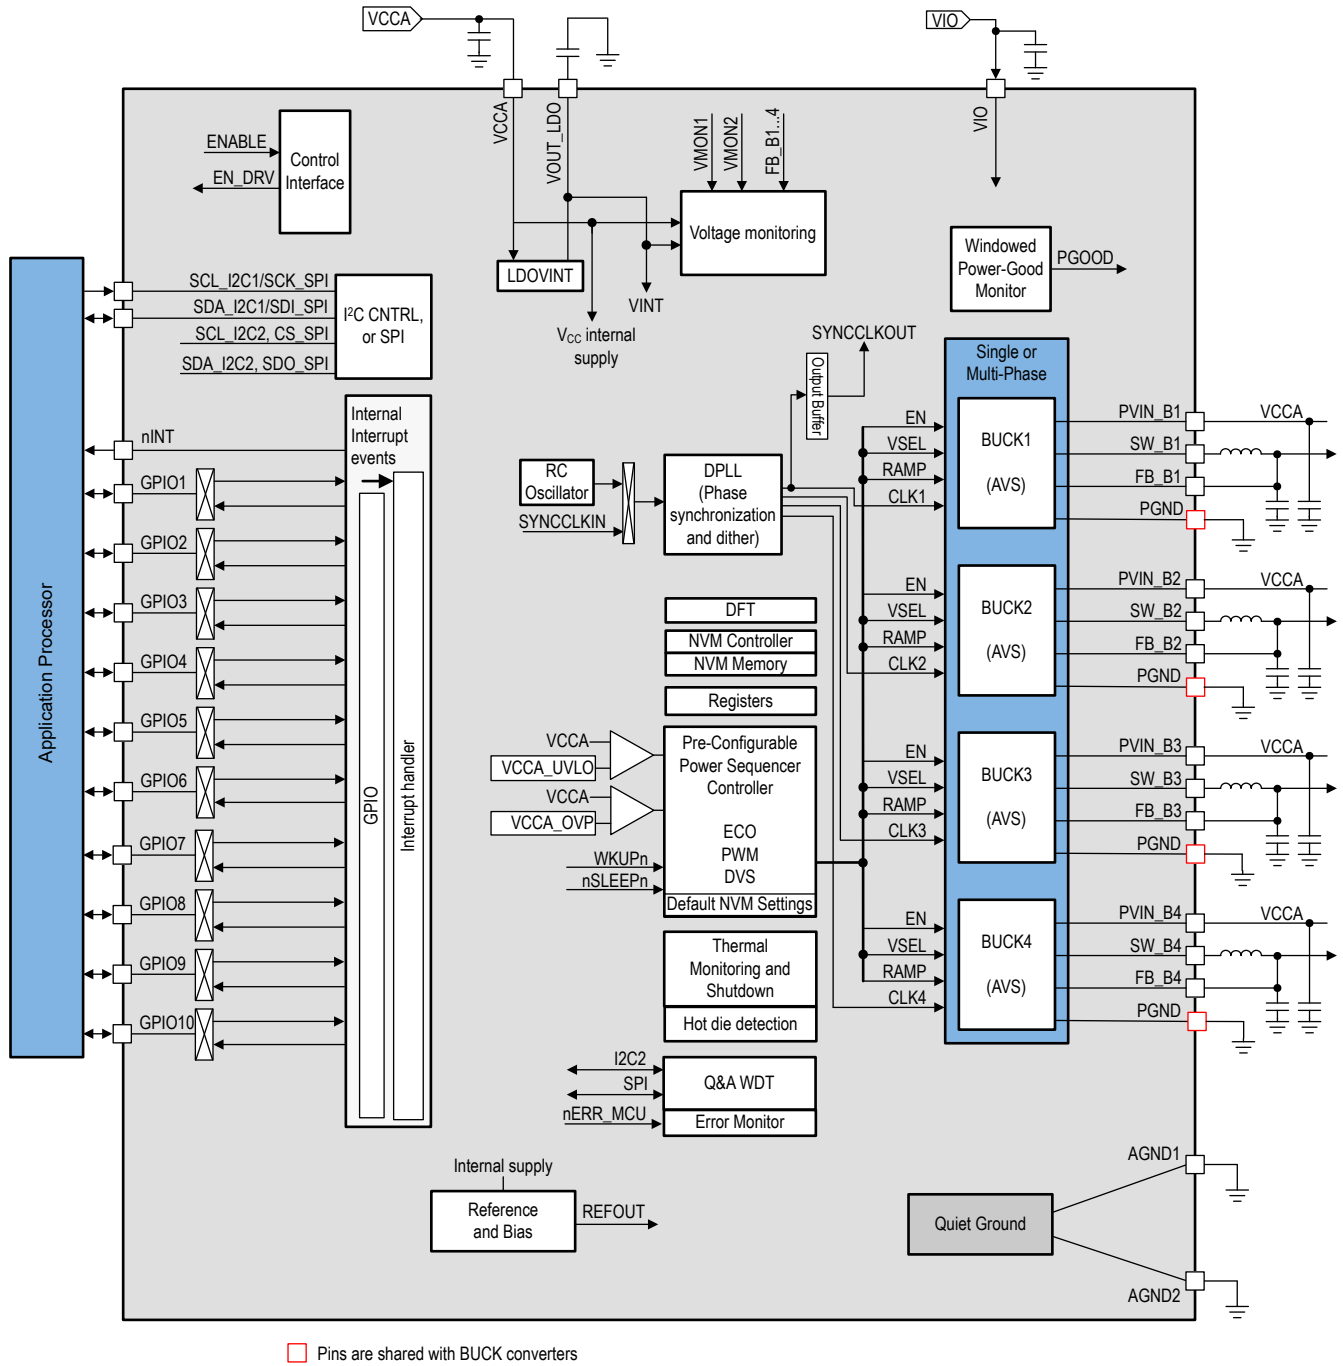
VCCA
VIO
VCCA
VOUT_LDO
VMON1
VMON2
FB_B1...4
VIO
ENABLE
EN_DRV
Control Interface
Voltage monitoring
LDOVINT
VINT
$V_{CC}$ internal supply
Windowed Power-Good Monitor
PGOOD
Application Processor
SCL_I2C1/SCK_SPI
SDA_I2C1/SDI_SPI
SCL_I2C2, CS_SPI
SDA_I2C2, SDO_SPI
I²C CNTRL, or SPI
SYNCCLKOUT
Output Buffer
Single or Multi-Phase
nINT
Internal Interrupt events
GPIO1
GPIO2
GPIO3
GPIO4
GPIO5
GPIO6
GPIO7
GPIO8
GPIO9
GPIO10
GPIO
Interrupt handler
RC Oscillator
SYNCCLKIN
DPLL (Phase synchronization and dither)
EN
VSEL
RAMP
CLK1
BUCK1 (AVS)
PVIN_B1
SW_B1
FB_B1
PGND
VCCA
EN
VSEL
RAMP
CLK2
BUCK2 (AVS)
PVIN_B2
SW_B2
FB_B2
PGND
VCCA
DFT
NVM Controller
NVM Memory
Registers
VCCA
VCCA_UVLO
VCCA
VCCA_OVP
Pre-Configurable Power Sequencer Controller
ECO
PWM
DVS
Default NVM Settings
WKUPn
nSLEEPn
EN
VSEL
RAMP
CLK3
BUCK3 (AVS)
PVIN_B3
SW_B3
FB_B3
PGND
VCCA
EN
VSEL
RAMP
CLK4
BUCK4 (AVS)
PVIN_B4
SW_B4
FB_B4
PGND
VCCA
Thermal Monitoring and Shutdown
Hot die detection
I2C2
SPI
nERR_MCU
Q&A WDT
Error Monitor
Internal supply
Reference and Bias
REFOUT
AGND1
Quiet Ground
AGND2
Pins are shared with BUCK converters